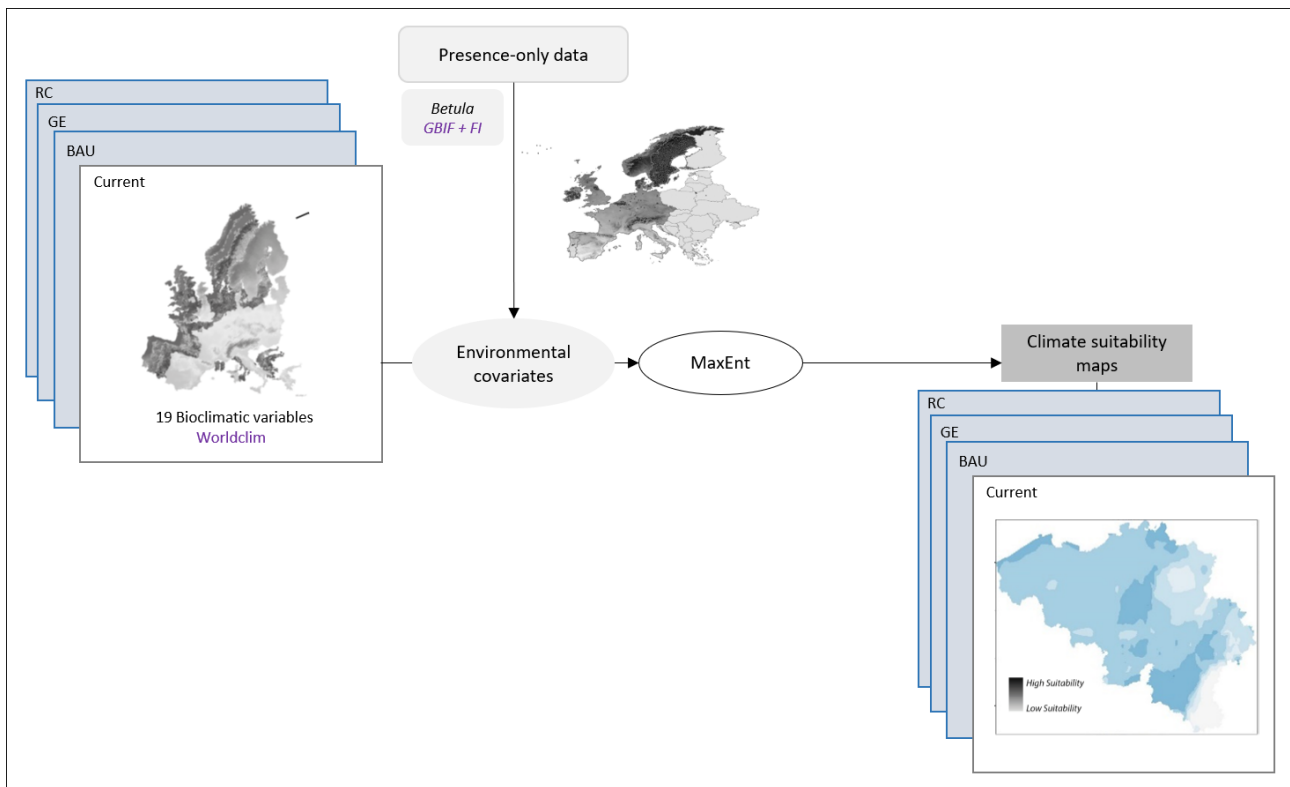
Presence-only data

Betula
GBIF + FI

RC
GE
BAU
Current

19 Bioclimatic variables
Worldclim

Environmental covariates

MaxEnt

Climate suitability maps

RC
GE
BAU
Current

High Suitability
Low Suitability